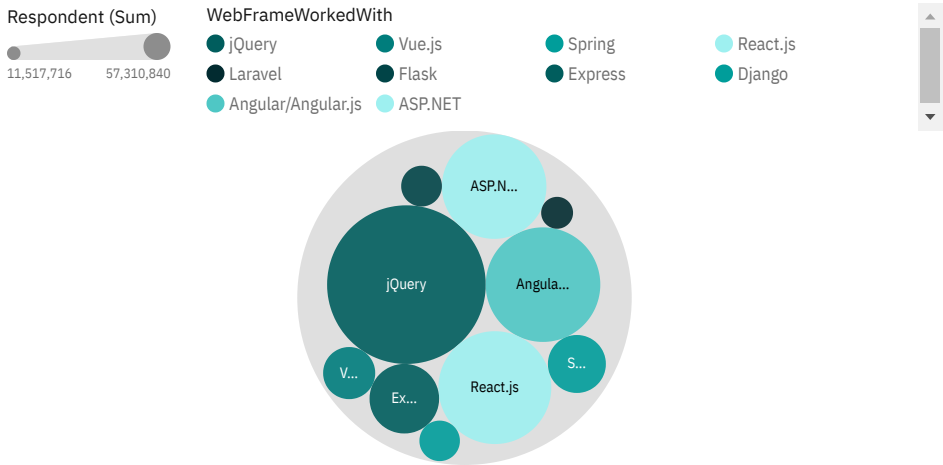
Respondent (Sum)

11,517,716 57,310,840

WebFrameWorkedWith

jQuery
Vue.js
Spring
React.js
Laravel
Flask
Express
Django
Angular/Angular.js
ASP.NET

ASP.N...

jQuery

Angula...

V...

S...

React.js

Ex...